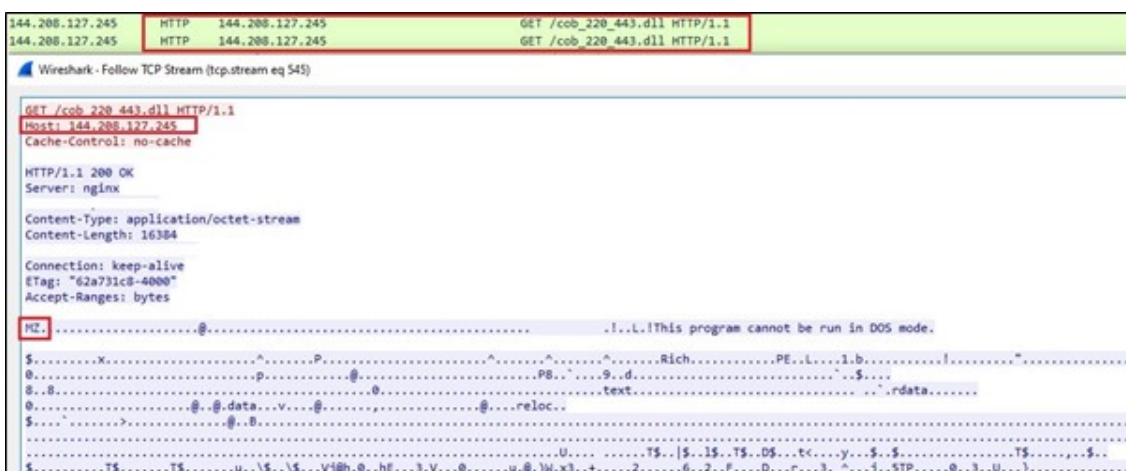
| | | | |
|---|---|---|---|
| 144.208.127.245 | HTTP | 144.208.127.245 | GET /cob_220_443.dll HTTP/1.1 |
| 144.208.127.245 | HTTP | 144.208.127.245 | GET /cob_220_443.dll HTTP/1.1 |

Wireshark - Follow TCP Stream (tcp.stream eq 545)

GET /cob_220_443.dll HTTP/1.1
Host: 144.208.127.245
Cache-Control: no-cache

HTTP/1.1 200 OK
Server: nginx

Content-Type: application/octet-stream
Content-Length: 16384

Connection: keep-alive
ETag: "62a731c8-4000"
Accept-Ranges: bytes

MZ. ......................@...................................... .!..L.!This program cannot be run in DOS mode.

$.........x.........................^.......P.........................^.......^.........^.......Rich...............PE..L.....1.b............!..........".....
@..........................p..............@..............................P8..`....9...d......................................`..$....
8..8..............................................@.........................text........................................ ..`.rdata.......
@...............................@..@.data....v.....@.........,.............@....reloc..
$....`.........>...................@..B...
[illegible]